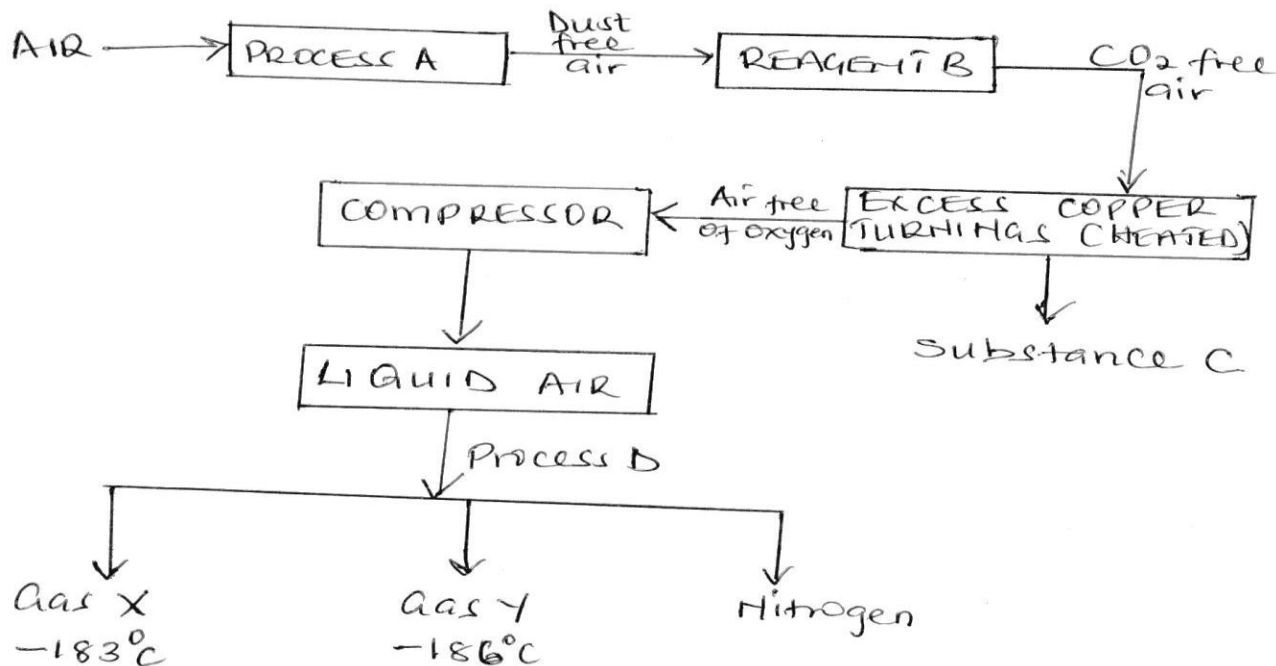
AIR PROCESS A Dust free air REAGENT B $CO_2$ free air

EXCESS COPPER TURNINGS (HEATED) Air free of oxygen COMPRESSOR

Substance C

LIQUID AIR

Process D

Gas X $-183^{\circ}C$

Gas Y $-186^{\circ}C$

Nitrogen